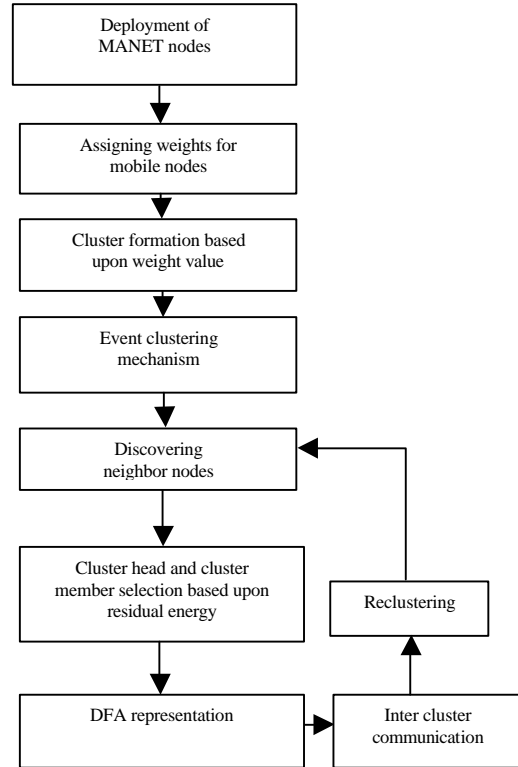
Deployment of MANET nodes

Assigning weights for mobile nodes

Cluster formation based upon weight value

Event clustering mechanism

Discovering neighbor nodes

Cluster head and cluster member selection based upon residual energy

DFA representation

Inter cluster communication

Reclustering